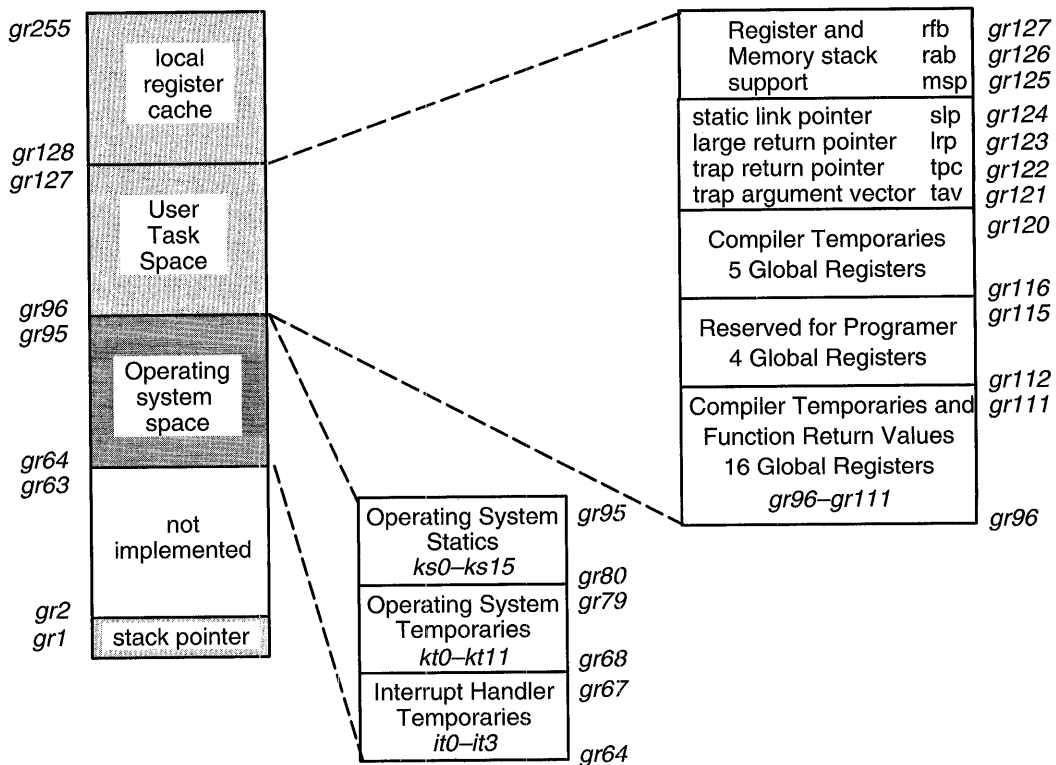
gr255
local register cache
gr128
gr127
User Task Space
gr96
gr95
Operating system space
gr64
gr63
not implemented
gr2
gr1
stack pointer

Register and Memory stack support rfb rab msp gr127 gr126 gr125
static link pointer slp gr124
large return pointer lrp gr123
trap return pointer tpc gr122
trap argument vector tav gr121
gr120
Compiler Temporaries 5 Global Registers
gr116
gr115
Reserved for Programer 4 Global Registers
gr112
gr111
Compiler Temporaries and Function Return Values 16 Global Registers
gr96–gr111
gr96

Operating System Statics
ks0–ks15
gr95
gr80
Operating System Temporaries
kt0–kt11
gr79
gr68
Interrupt Handler Temporaries
it0–it3
gr67
gr64